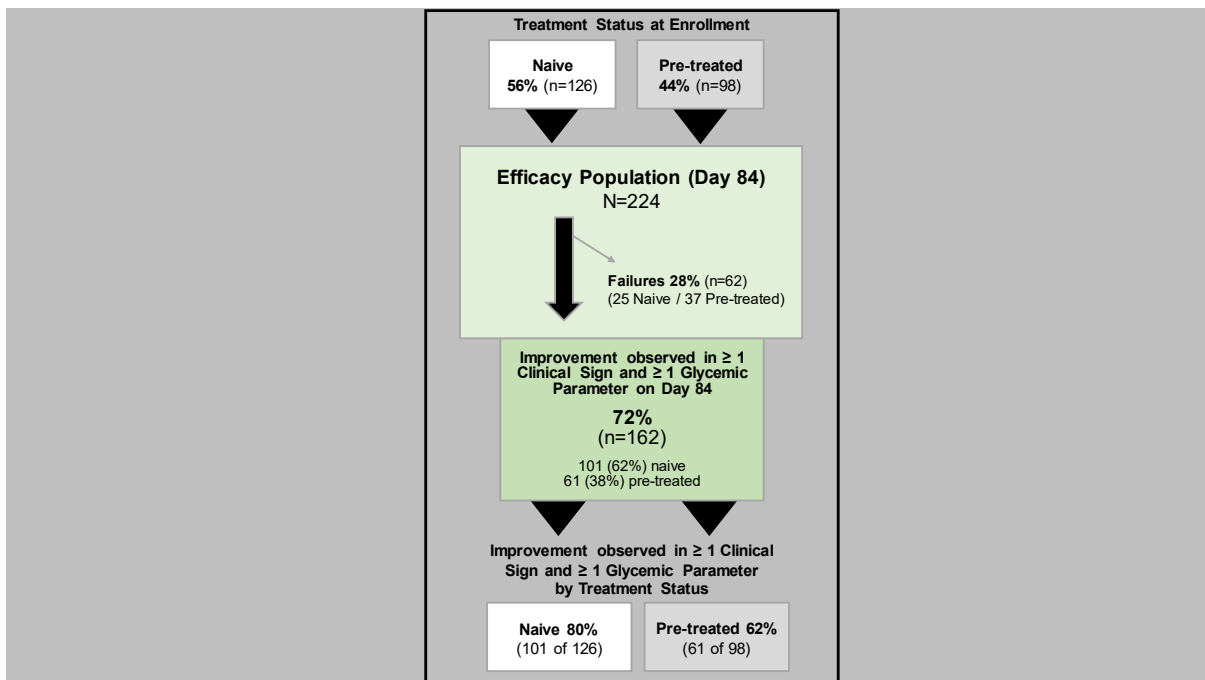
Treatment Status at Enrollment

Naive
56% (n=126)

Pre-treated
44% (n=98)

Efficacy Population (Day 84)
N=224

Failures 28% (n=62)
(25 Naive / 37 Pre-treated)

Improvement observed in ≥ 1 Clinical Sign and ≥ 1 Glycemic Parameter on Day 84

72%
(n=162)

101 (62%) naive
61 (38%) pre-treated

Improvement observed in ≥ 1 Clinical Sign and ≥ 1 Glycemic Parameter by Treatment Status

Naive 80%
(101 of 126)

Pre-treated 62%
(61 of 98)